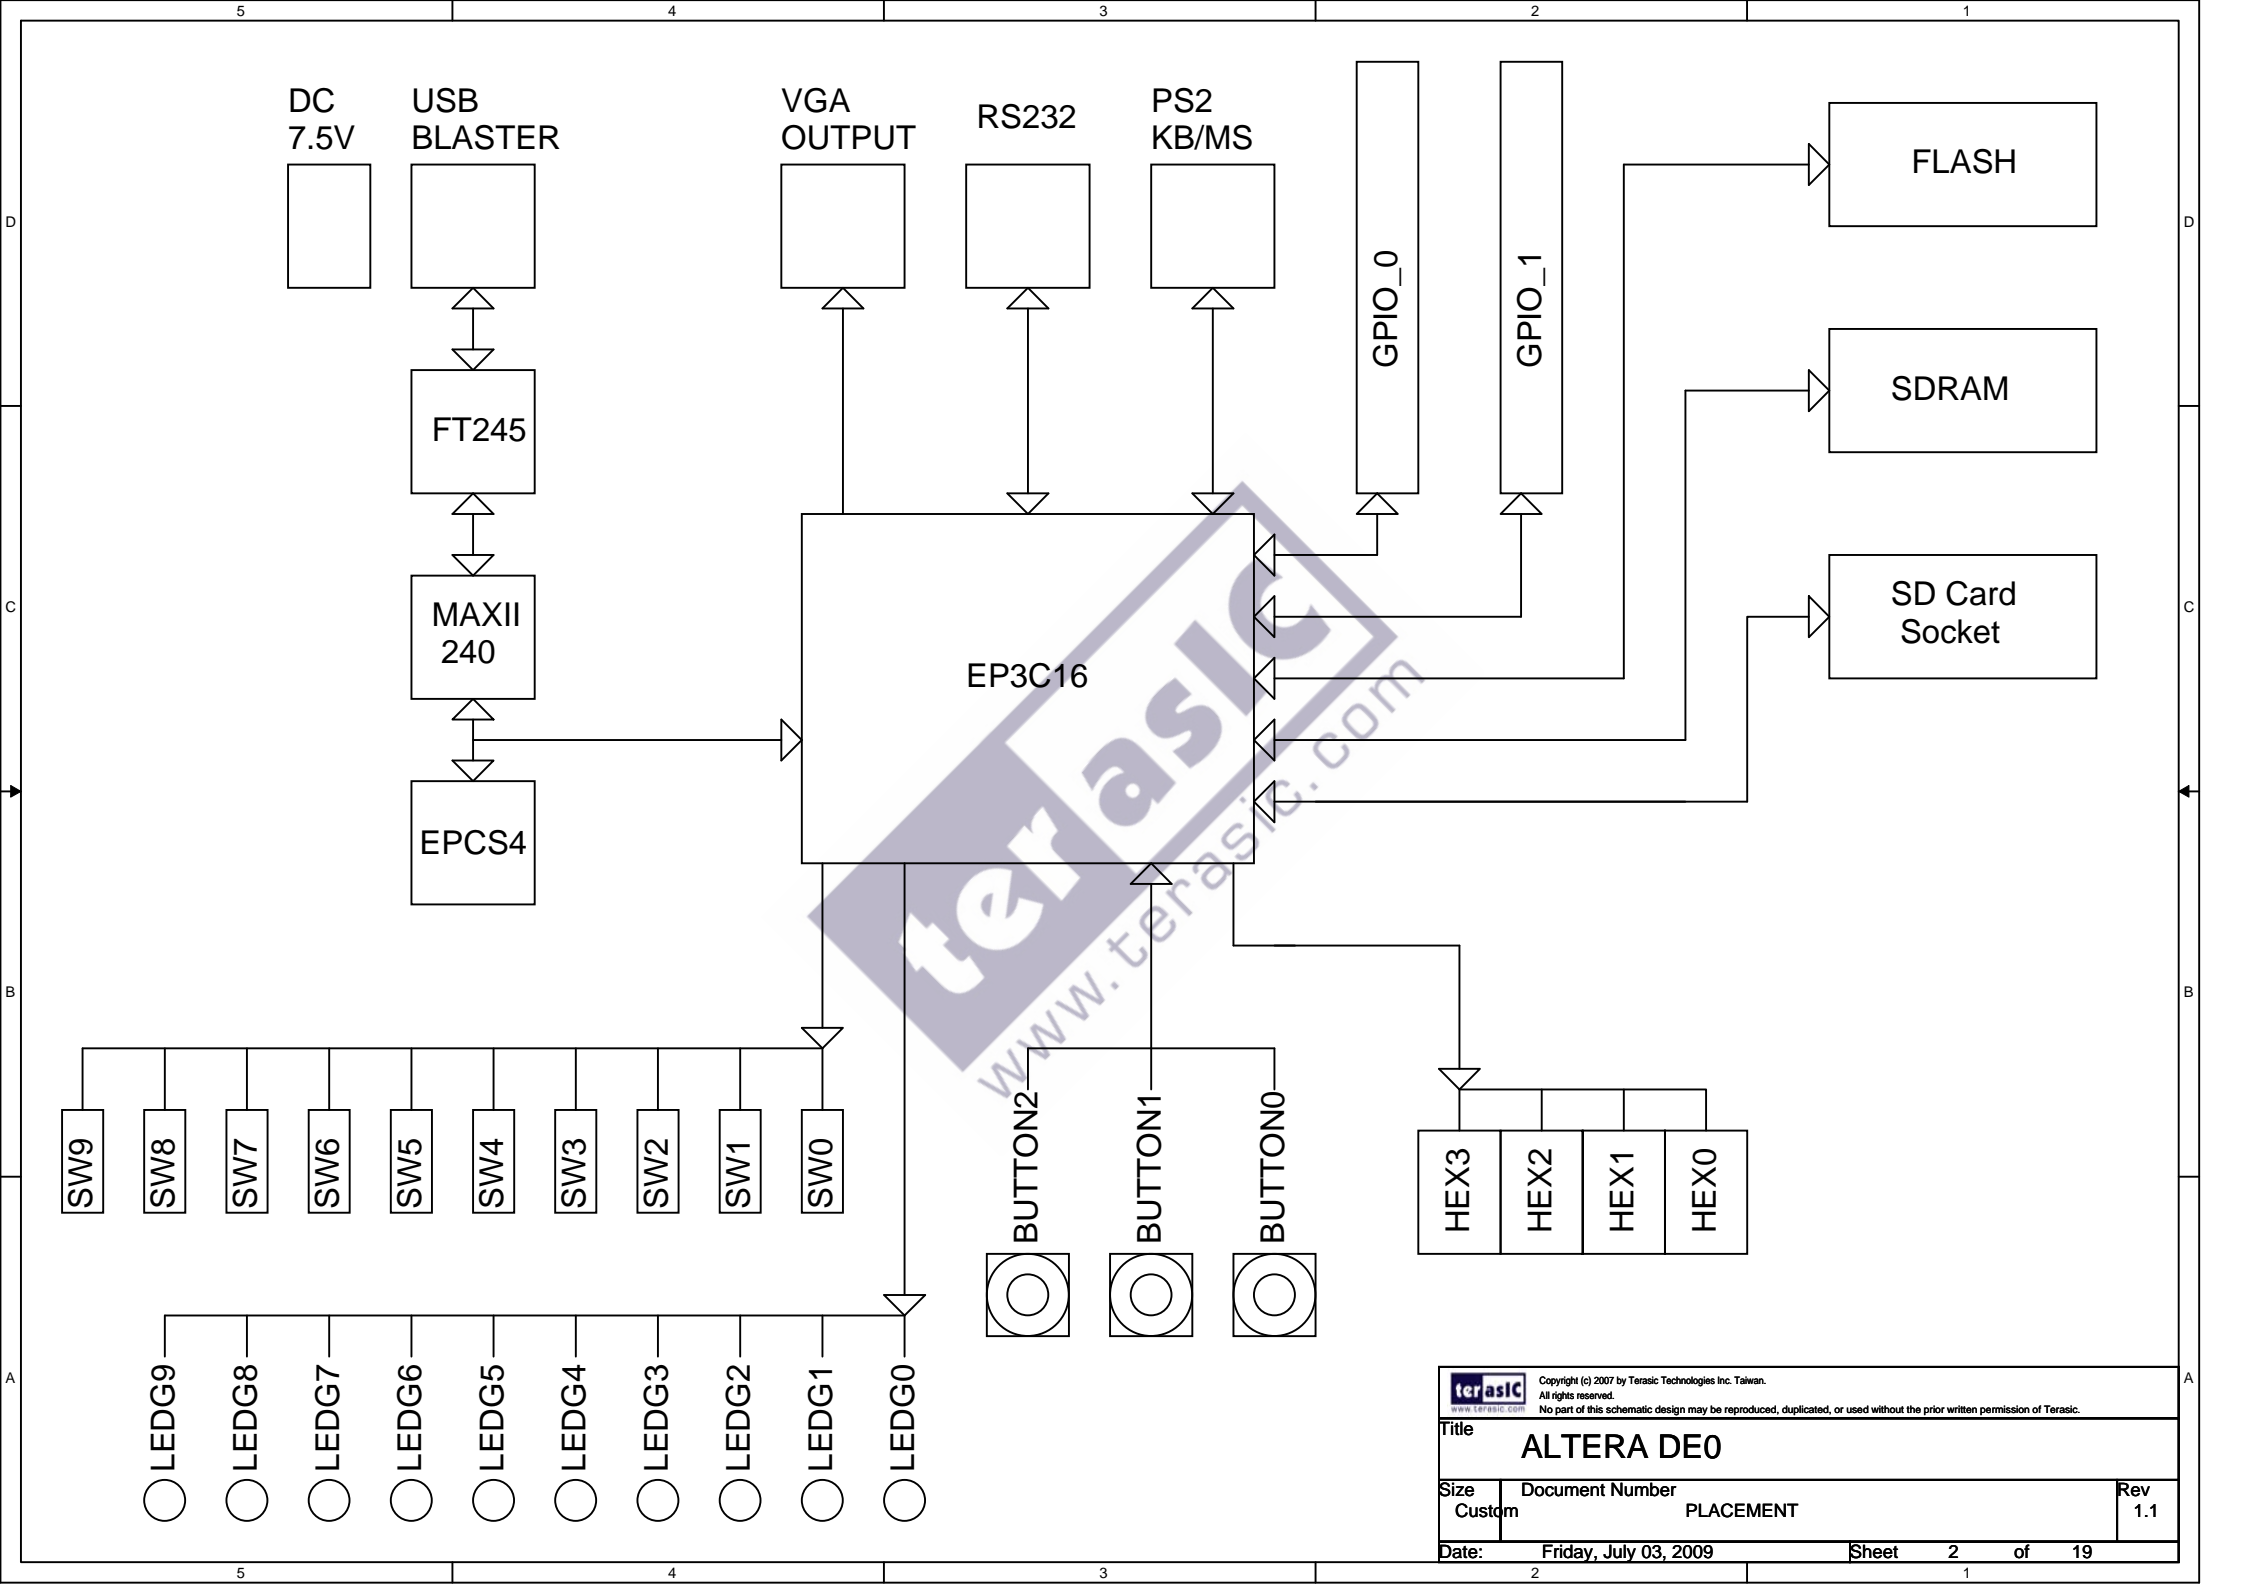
5 4 3 2 1

D C B A

DC 7.5V

USB BLASTER

VGA OUTPUT

RS232

PS2 KB/MS

GPIO_0

GPIO_1

FLASH

SDRAM

SD Card Socket

FT245

MAXII 240

EPCS4

EP3C16

terasIC

www.terasic.com

SW9 SW8 SW7 SW6 SW5 SW4 SW3 SW2 SW1 SW0

BUTTON2 BUTTON1 BUTTON0

HEX3 HEX2 HEX1 HEX0

LEDG9 LEDG8 LEDG7 LEDG6 LEDG5 LEDG4 LEDG3 LEDG2 LEDG1 LEDG0

terasIC www.terasic.com

Copyright (c) 2007 by Terasic Technologies Inc. Taiwan.
All rights reserved.
No part of this schematic design may be reproduced, duplicated, or used without the prior written permission of Terasic.

Title
ALTERA DE0

| Size | Document Number | Rev |
|---|---|---|
| Custom | PLACEMENT | 1.1 |

Date: Friday, July 03, 2009 Sheet 2 of 19

5 4 3 2 1